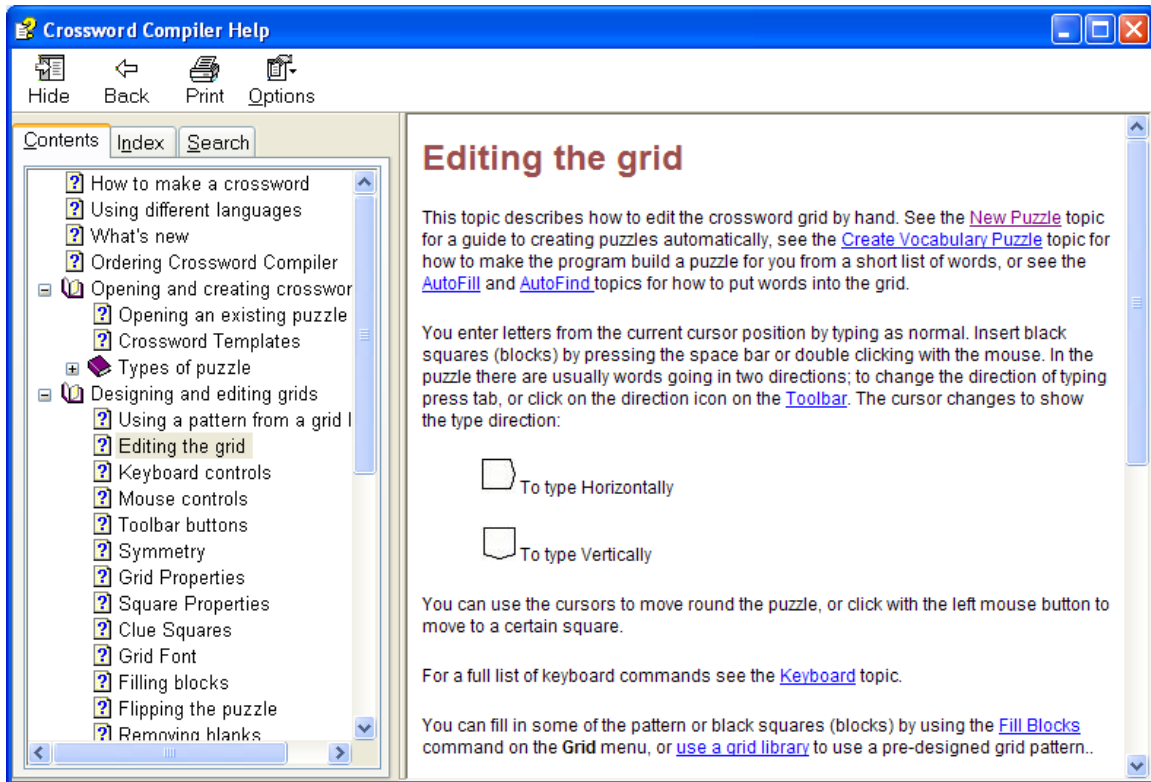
Crossword Compiler Help

Hide Back Print Options

Contents Index Search

How to make a crossword
Using different languages
What's new
Ordering Crossword Compiler
Opening and creating crosswor
Opening an existing puzzle
Crossword Templates
Types of puzzle
Designing and editing grids
Using a pattern from a grid l
Editing the grid
Keyboard controls
Mouse controls
Toolbar buttons
Symmetry
Grid Properties
Square Properties
Clue Squares
Grid Font
Filling blocks
Flipping the puzzle
Removing blanks

Editing the grid

This topic describes how to edit the crossword grid by hand. See the New Puzzle topic for a guide to creating puzzles automatically, see the Create Vocabulary Puzzle topic for how to make the program build a puzzle for you from a short list of words, or see the AutoFill and AutoFind topics for how to put words into the grid.

You enter letters from the current cursor position by typing as normal. Insert black squares (blocks) by pressing the space bar or double clicking with the mouse. In the puzzle there are usually words going in two directions; to change the direction of typing press tab, or click on the direction icon on the Toolbar. The cursor changes to show the type direction:

To type Horizontally

To type Vertically

You can use the cursors to move round the puzzle, or click with the left mouse button to move to a certain square.

For a full list of keyboard commands see the Keyboard topic.

You can fill in some of the pattern or black squares (blocks) by using the Fill Blocks command on the Grid menu, or use a grid library to use a pre-designed grid pattern..